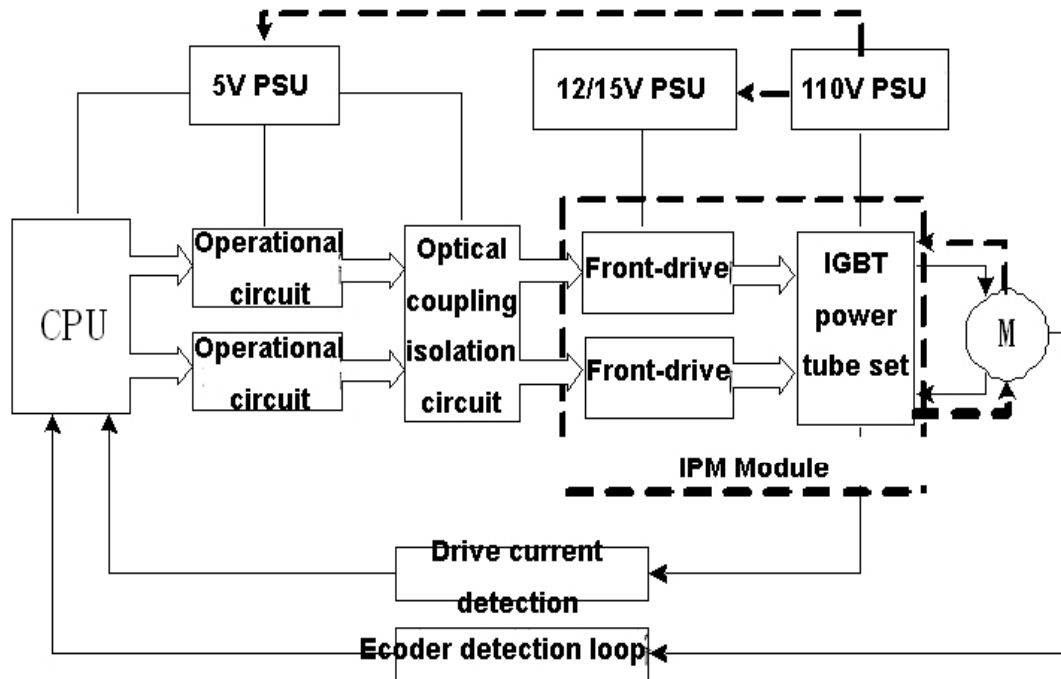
5V PSU

12/15V PSU

110V PSU

CPU

Operational circuit

Operational circuit

Optical coupling isolation circuit

Front-drive

Front-drive

IGBT power tube set

M

IPM Module

Drive current detection

Ecoder detection loop